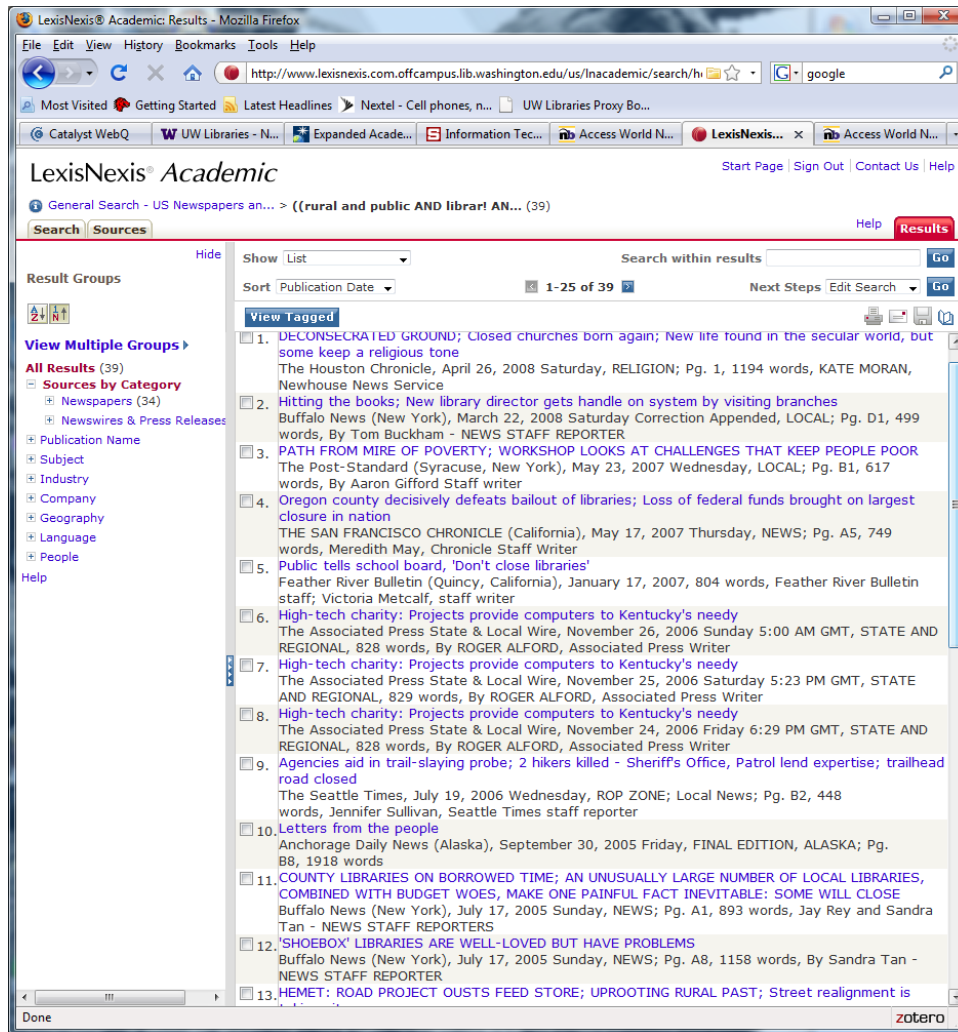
LexisNexis® Academic: Results - Mozilla Firefox

File Edit View History Bookmarks Tools Help

http://www.lexisnexis.com.offcampus.lib.washington.edu/us/lnacademic/search/h

google

Most Visited Getting Started Latest Headlines Nextel - Cell phones, n... UW Libraries Proxy Bo...

Catalyst WebQ | UW Libraries - N... | Expanded Acade... | Information Tec... | Access World N... | LexisNexis... | Access World N...

LexisNexis® Academic

Start Page | Sign Out | Contact Us | Help

General Search - US Newspapers an... > ((rural and public AND librar! AN... (39)

Search Sources

Help Results

Hide

Result Groups

View Multiple Groups

All Results (39)
Sources by Category
Newspapers (34)
Newswires & Press Releases
Publication Name
Subject
Industry
Company
Geography
Language
People
Help

Show List

Search within results Go

Sort Publication Date

1-25 of 39

Next Steps Edit Search Go

View Tagged

1. DECONSECRATED GROUND; Closed churches born again; New life found in the secular world, but some keep a religious tone
The Houston Chronicle, April 26, 2008 Saturday, RELIGION; Pg. 1, 1194 words, KATE MORAN, Newhouse News Service

2. Hitting the books; New library director gets handle on system by visiting branches
Buffalo News (New York), March 22, 2008 Saturday Correction Appended, LOCAL; Pg. D1, 499 words, By Tom Buckham - NEWS STAFF REPORTER

3. PATH FROM MIRE OF POVERTY; WORKSHOP LOOKS AT CHALLENGES THAT KEEP PEOPLE POOR
The Post-Standard (Syracuse, New York), May 23, 2007 Wednesday, LOCAL; Pg. B1, 617 words, By Aaron Gifford Staff writer

4. Oregon county decisively defeats bailout of libraries; Loss of federal funds brought on largest closure in nation
THE SAN FRANCISCO CHRONICLE (California), May 17, 2007 Thursday, NEWS; Pg. A5, 749 words, Meredith May, Chronicle Staff Writer

5. Public tells school board, 'Don't close libraries'
Feather River Bulletin (Quincy, California), January 17, 2007, 804 words, Feather River Bulletin staff; Victoria Metcalf, staff writer

6. High-tech charity: Projects provide computers to Kentucky's needy
The Associated Press State & Local Wire, November 26, 2006 Sunday 5:00 AM GMT, STATE AND REGIONAL, 828 words, By ROGER ALFORD, Associated Press Writer

7. High-tech charity: Projects provide computers to Kentucky's needy
The Associated Press State & Local Wire, November 25, 2006 Saturday 5:23 PM GMT, STATE AND REGIONAL, 829 words, By ROGER ALFORD, Associated Press Writer

8. High-tech charity: Projects provide computers to Kentucky's needy
The Associated Press State & Local Wire, November 24, 2006 Friday 6:29 PM GMT, STATE AND REGIONAL, 828 words, By ROGER ALFORD, Associated Press Writer

9. Agencies aid in trail-slaying probe; 2 hikers killed - Sheriff's Office, Patrol lend expertise; trailhead road closed
The Seattle Times, July 19, 2006 Wednesday, ROP ZONE; Local News; Pg. B2, 448 words, Jennifer Sullivan, Seattle Times staff reporter

10. Letters from the people
Anchorage Daily News (Alaska), September 30, 2005 Friday, FINAL EDITION, ALASKA; Pg. B8, 1918 words

11. COUNTY LIBRARIES ON BORROWED TIME; AN UNUSUALLY LARGE NUMBER OF LOCAL LIBRARIES, COMBINED WITH BUDGET WOES, MAKE ONE PAINFUL FACT INEVITABLE: SOME WILL CLOSE
Buffalo News (New York), July 17, 2005 Sunday, NEWS; Pg. A1, 893 words, Jay Rey and Sandra Tan - NEWS STAFF REPORTERS

12. 'SHOEBOX' LIBRARIES ARE WELL-LOVED BUT HAVE PROBLEMS
Buffalo News (New York), July 17, 2005 Sunday, NEWS; Pg. A8, 1158 words, By Sandra Tan - NEWS STAFF REPORTER

13. HEMET: ROAD PROJECT OUSTS FEED STORE; UPROOTING RURAL PAST; Street realignment is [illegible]

Done

zotero